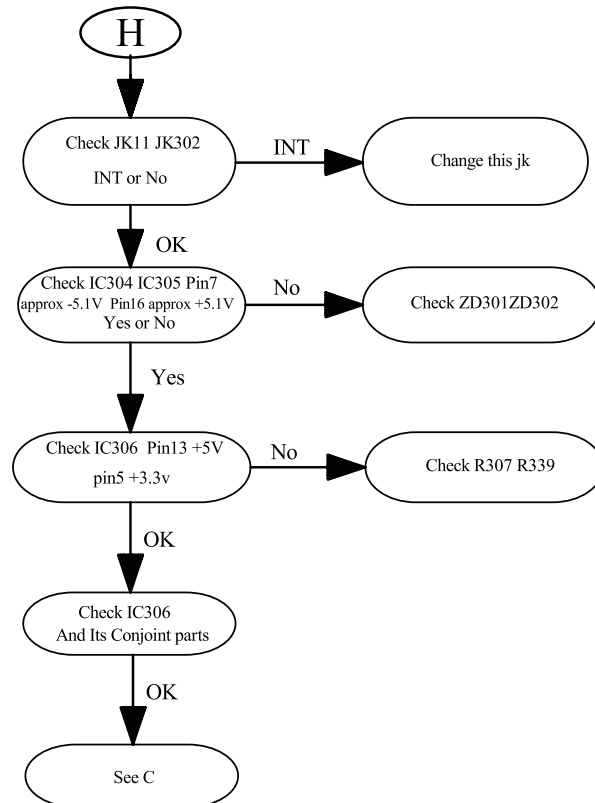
H

Check JK11 JK302
INT or No

INT

Change this jk

OK

Check IC304 IC305 Pin7
approx -5.1V Pin16 approx +5.1V
Yes or No

No

Check ZD301ZD302

Yes

Check IC306 Pin13 +5V
pin5 +3.3v

No

Check R307 R339

OK

Check IC306
And Its Conjoint parts

OK

See C